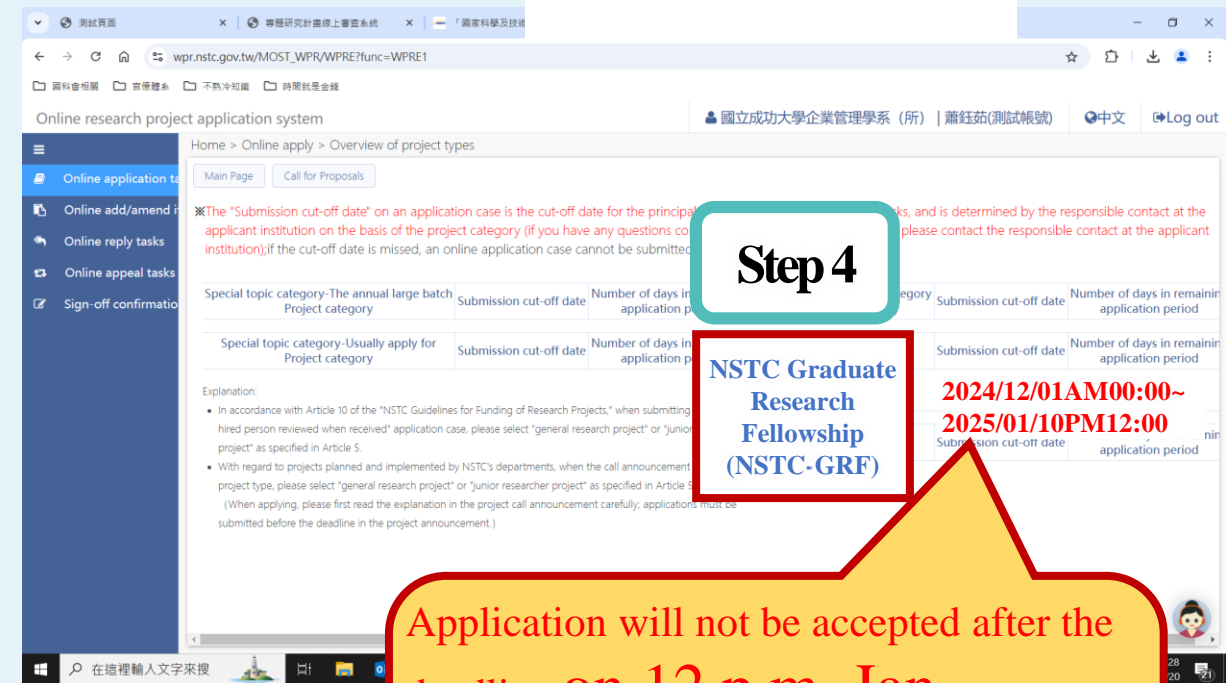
測試頁面 × 專題研究計畫線上審查系統 × 「國家科學及技術

wpr.nstc.gov.tw/MOST_WPR/WPRE?func=WPRE1

國科會相關 音樂體系 不熟冷知識 時間就是金錢

Online research project application system

國立成功大學企業管理學系（所） | 蕭鈺茹(測試帳號) 中文 Log out

Online application ta
Online add/amend i
Online reply tasks
Online appeal tasks
Sign-off confirmatio

Home > Online apply > Overview of project types

Main Page Call for Proposals

※The "Submission cut-off date" on an application case is the cut-off date for the principal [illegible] ks, and is determined by the responsible contact at the applicant institution on the basis of the project category (if you have any questions co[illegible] please contact the responsible contact at the applicant institution);if the cut-off date is missed, an online application case cannot be submitted

Step 4

| Special topic category-The annual large batch Project category | Submission cut-off date | Number of days in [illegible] application p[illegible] | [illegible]egory | Submission cut-off date | Number of days in remainin application period |
|---|---|---|---|---|---|

| Special topic category-Usually apply for Project category | Submission cut-off date | Number of days in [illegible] application p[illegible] | | Submission cut-off date | Number of days in remainin application period |
|---|---|---|---|---|---|

NSTC Graduate Research Fellowship (NSTC-GRF)

2024/12/01AM00:00~ 2025/01/10PM12:00

Submission cut-off date | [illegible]nin application period

Explanation:
• In accordance with Article 10 of the "NSTC Guidelines for Funding of Research Projects," when submitting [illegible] hired person reviewed when received" application case, please select "general research project" or "junior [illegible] project" as specified in Article 5.
• With regard to projects planned and implemented by NSTC's departments, when the call announcement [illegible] project type, please select "general research project" or "junior researcher project" as specified in Article 5 (When applying, please first read the explanation in the project call announcement carefully; applications must be submitted before the deadline in the project announcement.)

Application will not be accepted after the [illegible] on 12 p.m. Jan

在這裡輸入文字來搜

28 20 21